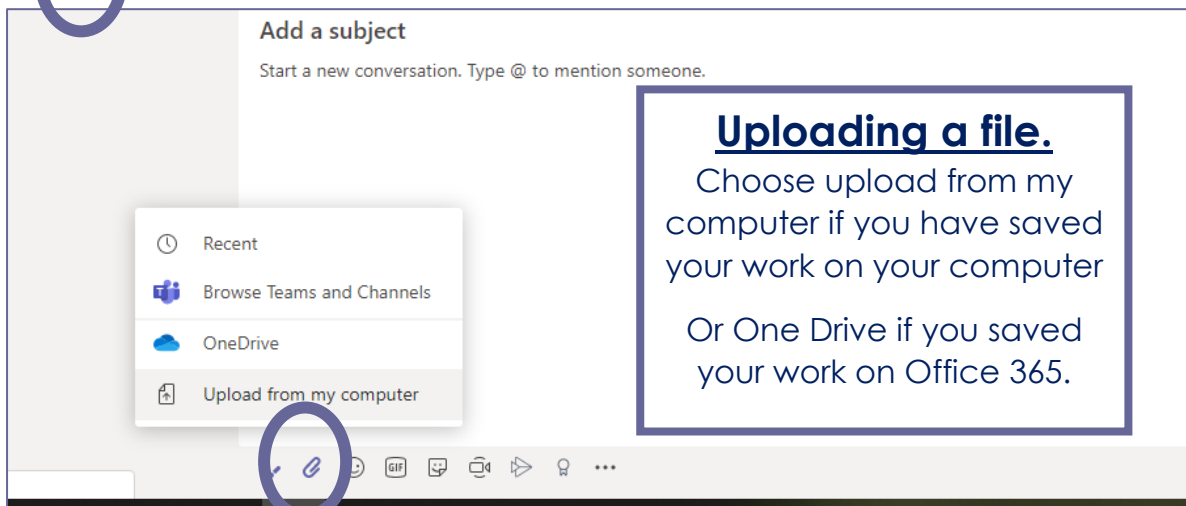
Add a subject

Start a new conversation. Type @ to mention someone.

Recent

Browse Teams and Channels

OneDrive

Upload from my computer

GIF

**Uploading a file.**

Choose upload from my computer if you have saved your work on your computer

Or One Drive if you saved your work on Office 365.